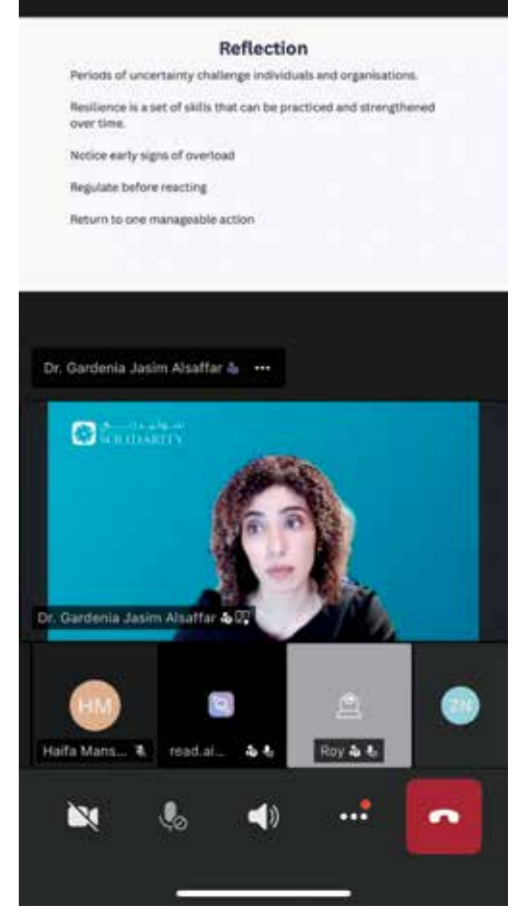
Reflection

Periods of uncertainty challenge individuals and organisations.

Resilience is a set of skills that can be practiced and strengthened over time.

Notice early signs of overload

Regulate before reacting

Return to one manageable action

Dr. Gardenia Jasim Alsaffar ···

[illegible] SOLIDARITY

Dr. Gardenia Jasim Alsaffar

HM

Haifa Mans...

read.ai...

Roy

ZN